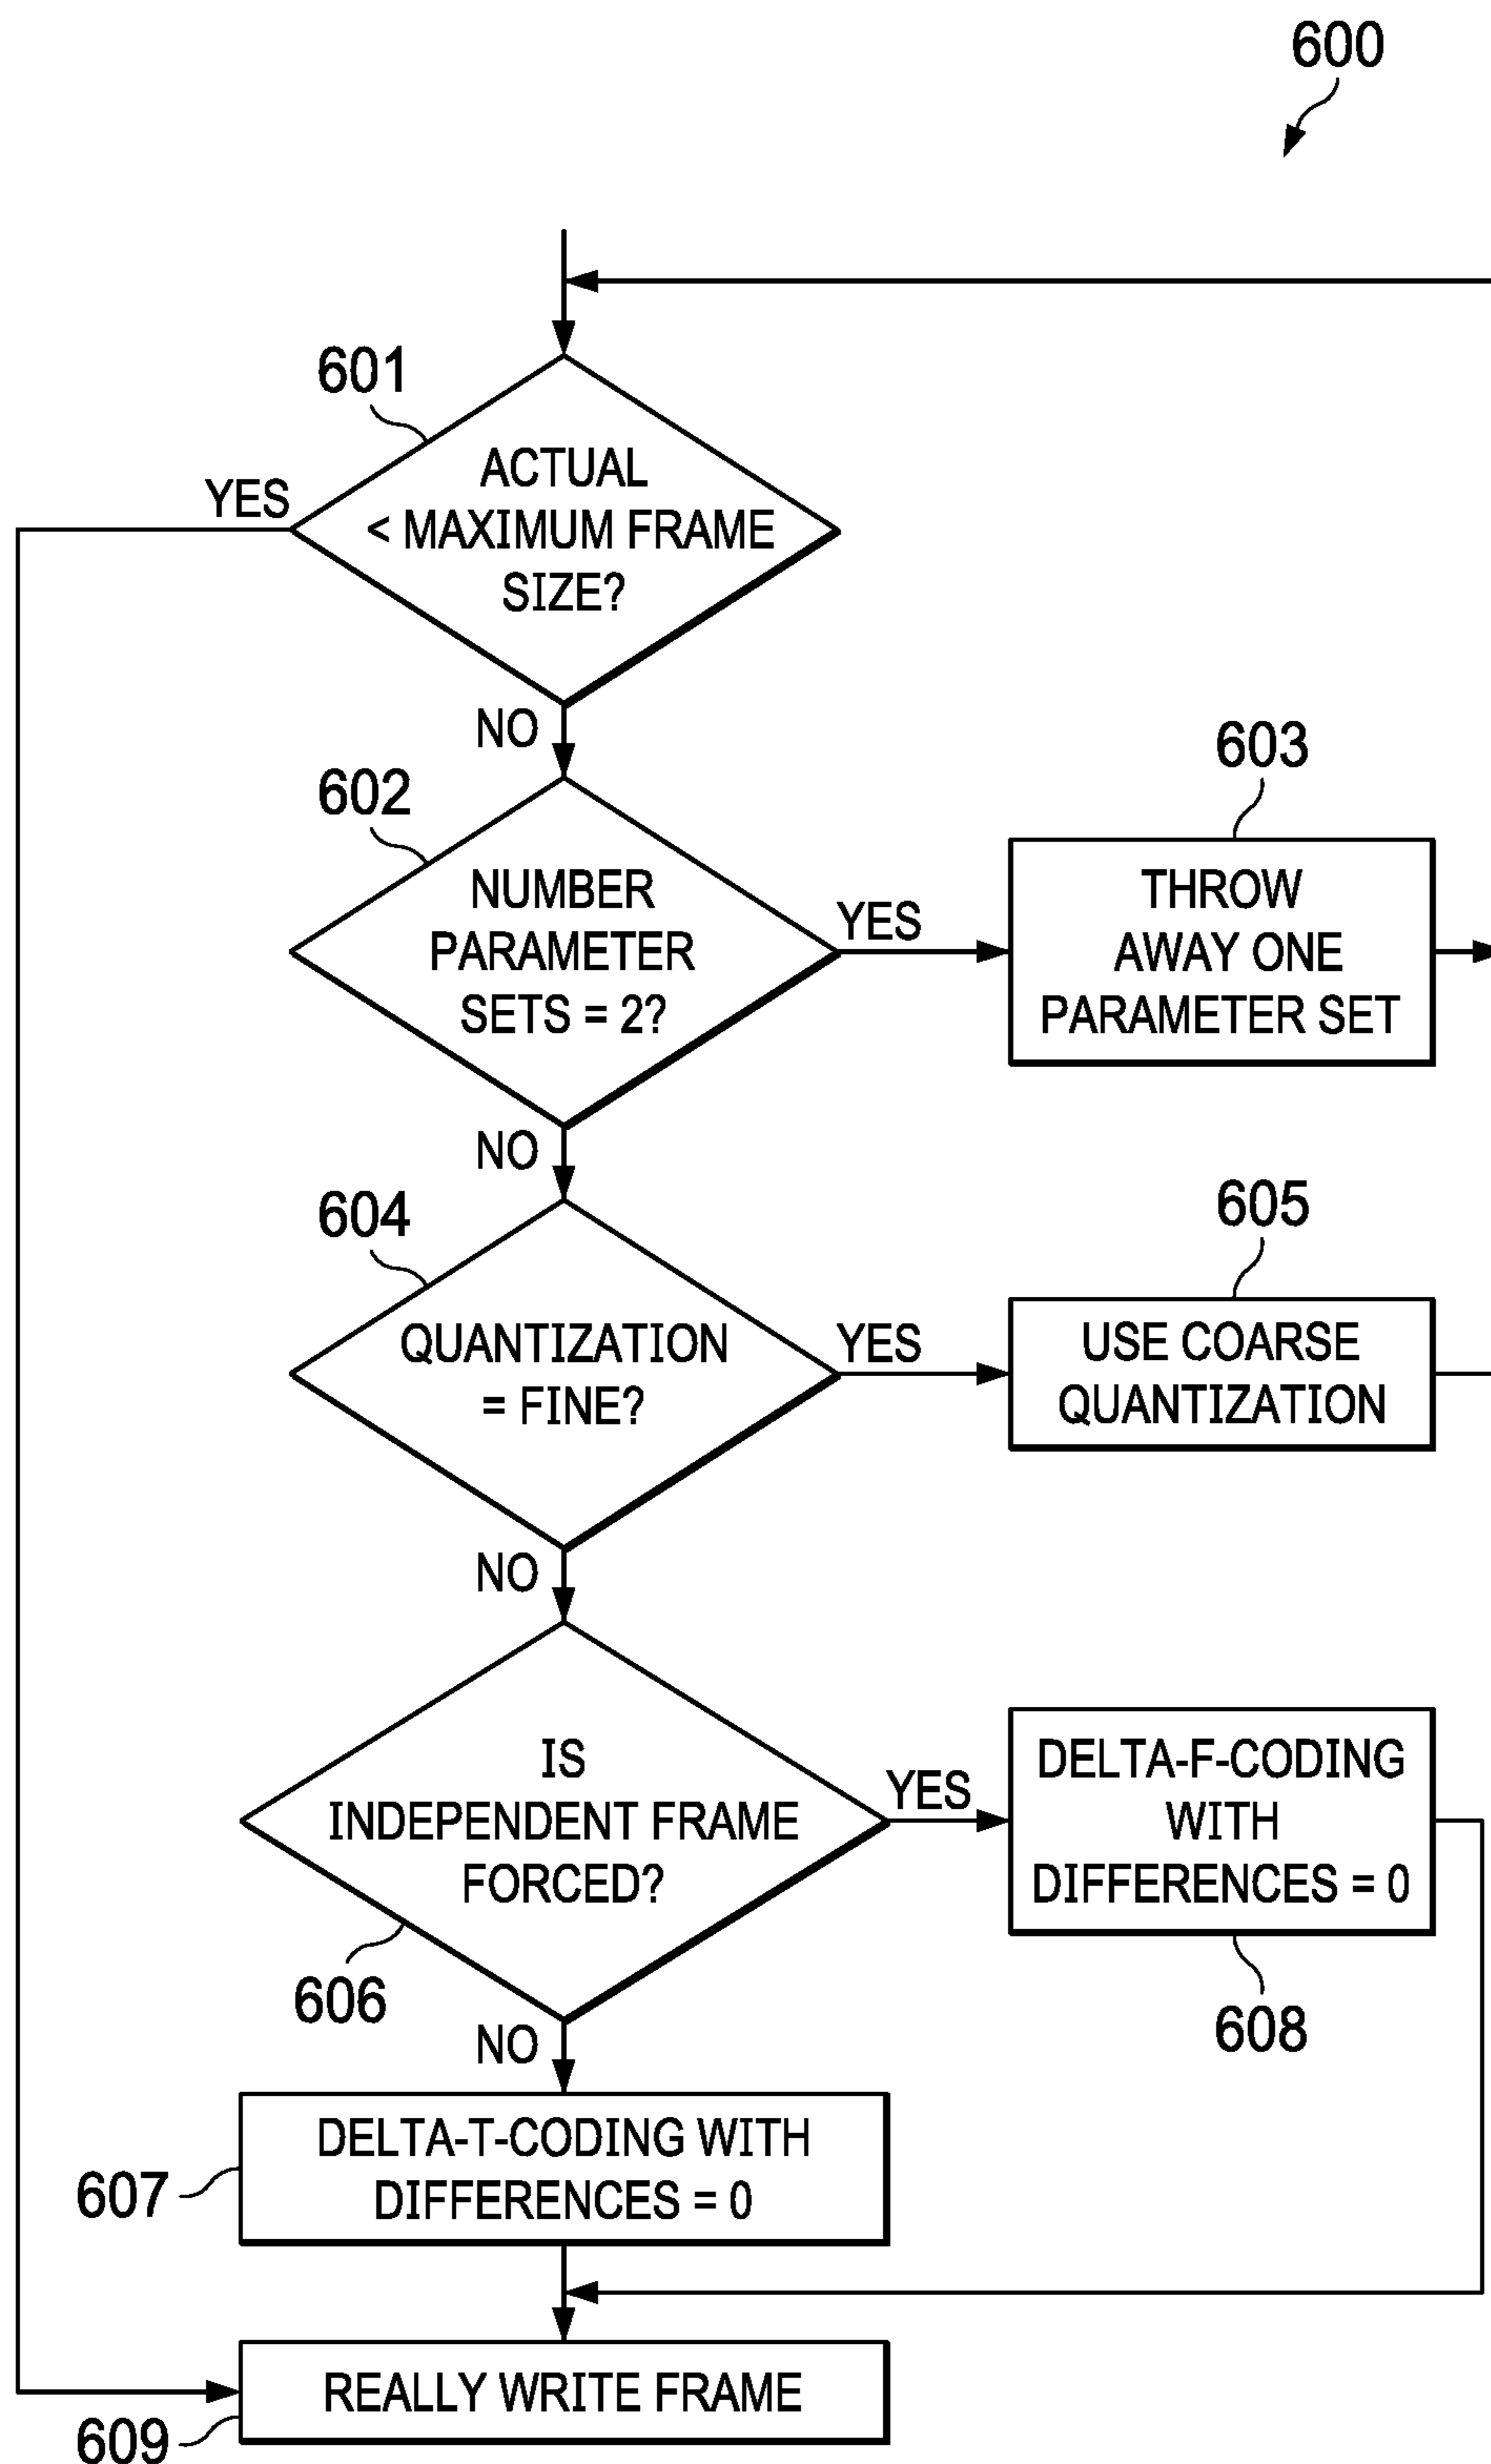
600

601
ACTUAL < MAXIMUM FRAME SIZE?
YES
NO

602
NUMBER PARAMETER SETS = 2?
YES
603
THROW AWAY ONE PARAMETER SET
NO

604
QUANTIZATION = FINE?
YES
605
USE COARSE QUANTIZATION
NO

IS INDEPENDENT FRAME FORCED?
606
YES
DELTA-F-CODING WITH DIFFERENCES = 0
608
NO

607
DELTA-T-CODING WITH DIFFERENCES = 0

REALLY WRITE FRAME
609